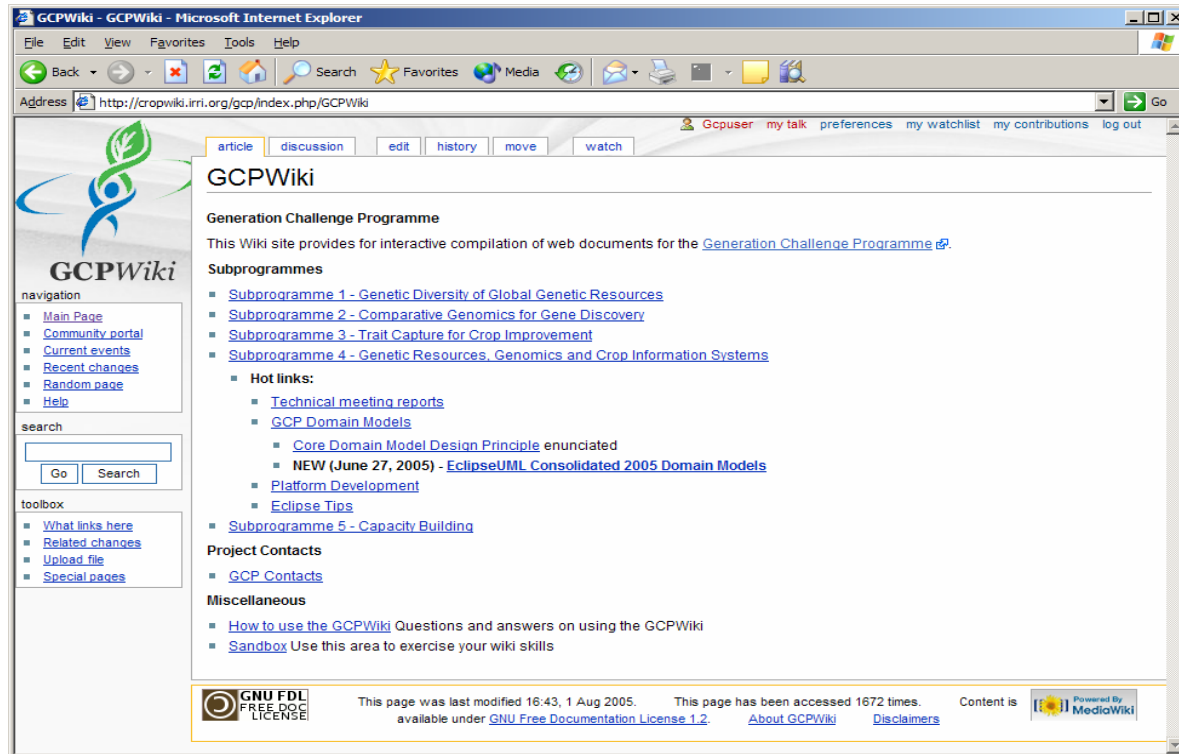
GCPWiki - GCPWiki - Microsoft Internet Explorer

File Edit View Favorites Tools Help

Back Search Favorites Media

Address http://cropwiki.irri.org/gcp/index.php/GCPWiki Go

Gcpuser my talk preferences my watchlist my contributions log out

article discussion edit history move watch

GCPWiki

Generation Challenge Programme

This Wiki site provides for interactive compilation of web documents for the Generation Challenge Programme.

Subprogrammes

- Subprogramme 1 - Genetic Diversity of Global Genetic Resources
- Subprogramme 2 - Comparative Genomics for Gene Discovery
- Subprogramme 3 - Trait Capture for Crop Improvement
- Subprogramme 4 - Genetic Resources, Genomics and Crop Information Systems
  - Hot links:
    - Technical meeting reports
    - GCP Domain Models
      - Core Domain Model Design Principle enunciated
      - NEW (June 27, 2005) - EclipseUML Consolidated 2005 Domain Models
    - Platform Development
    - Eclipse Tips
- Subprogramme 5 - Capacity Building

Project Contacts

- GCP Contacts

Miscellaneous

- How to use the GCPWiki Questions and answers on using the GCPWiki
- Sandbox Use this area to exercise your wiki skills

GCPWiki

navigation
- Main Page
- Community portal
- Current events
- Recent changes
- Random page
- Help

search
Go Search

toolbox
- What links here
- Related changes
- Upload file
- Special pages

GNU FDL FREE DOC LICENSE

This page was last modified 16:43, 1 Aug 2005. This page has been accessed 1672 times. Content is available under GNU Free Documentation License 1.2. About GCPWiki Disclaimers

Powered By MediaWiki